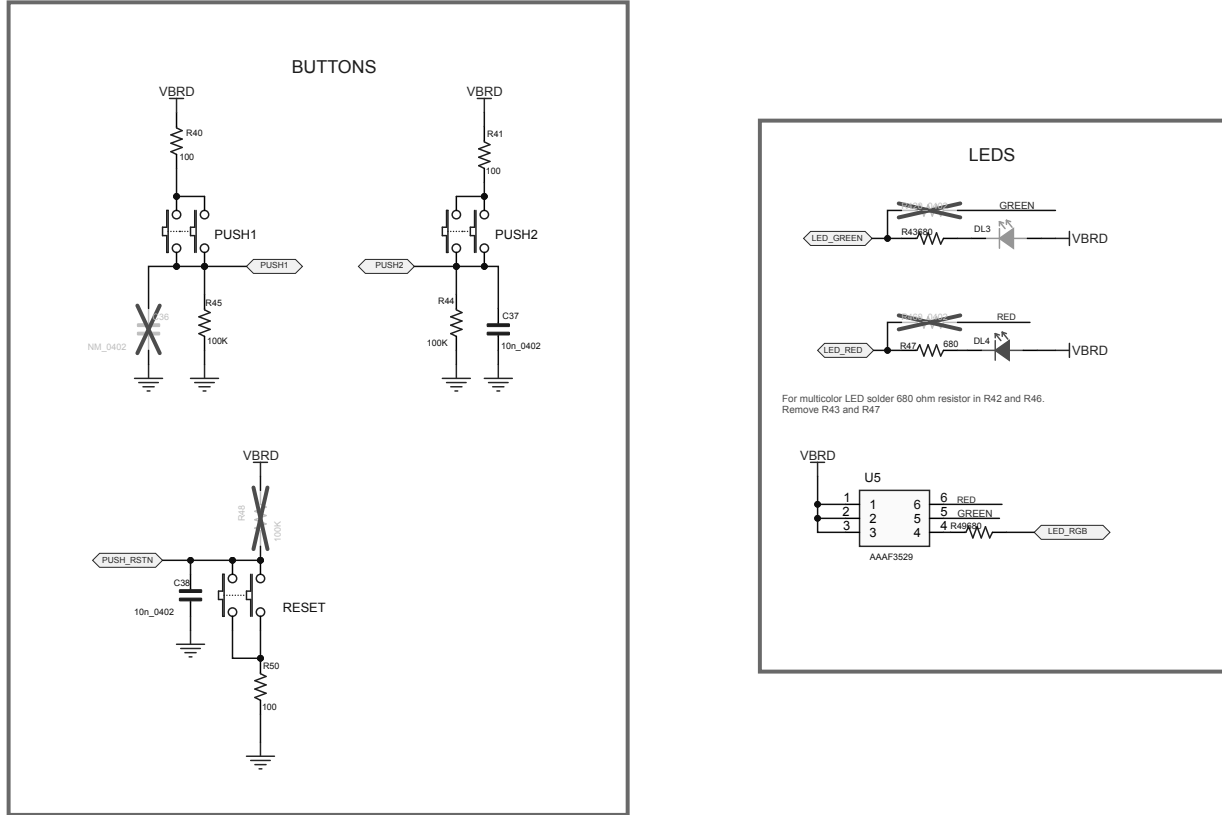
BUTTONS

VBRD
R40
100
PUSH1
PUSH1
C36
NM_0402
R45
100K

VBRD
R41
100
PUSH2
PUSH2
R44
100K
C37
10n_0402

VBRD
R48
100K
PUSH_RSTN
C38
10n_0402
RESET
R50
100

LEDS

R42
GREEN
LED_GREEN
R43 680
DL3
VBRD

R46
RED
LED_RED
R47 680
DL4
VBRD

For multicolor LED solder 680 ohm resistor in R42 and R46.
Remove R43 and R47

VBRD
U5
1 1
2 2
3 3
6 6 RED
5 5 GREEN
4 4 R49 680
LED_RGB
AAAF3529